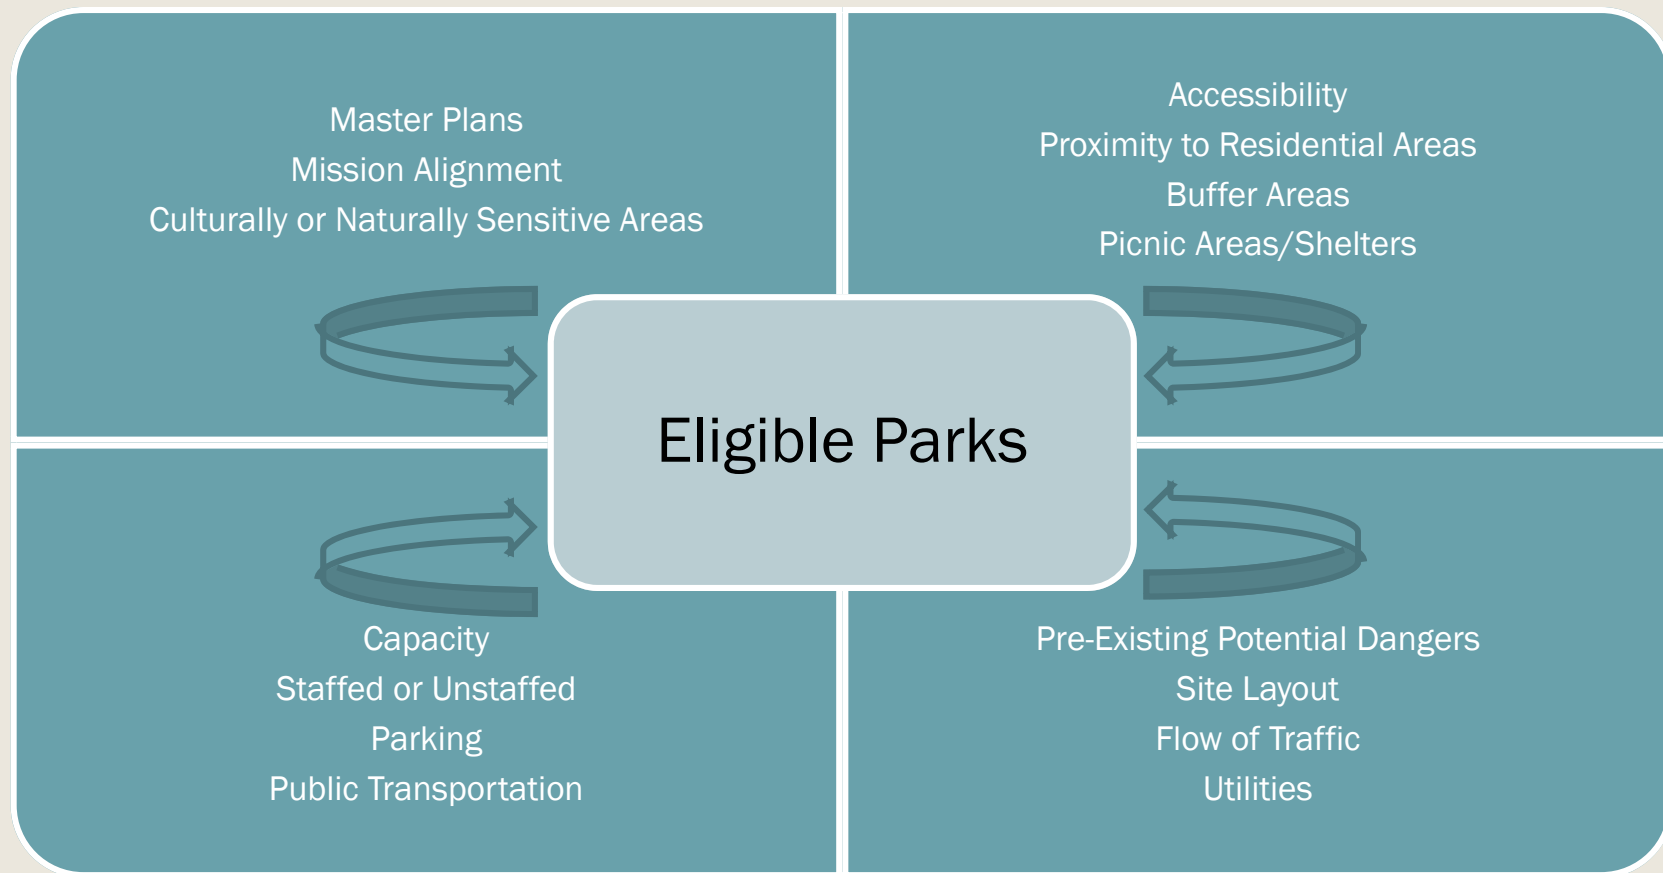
Master Plans
Mission Alignment
Culturally or Naturally Sensitive Areas

Accessibility
Proximity to Residential Areas
Buffer Areas
Picnic Areas/Shelters

Eligible Parks

Capacity
Staffed or Unstaffed
Parking
Public Transportation

Pre-Existing Potential Dangers
Site Layout
Flow of Traffic
Utilities